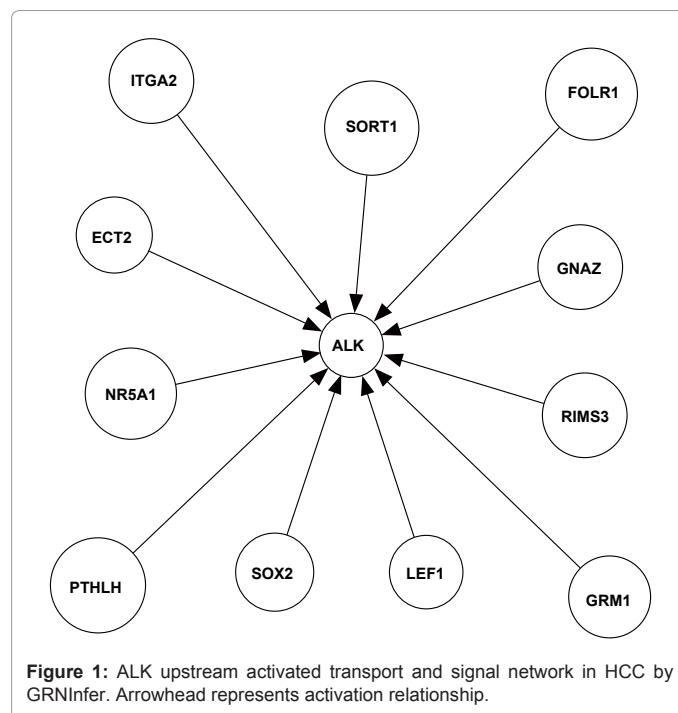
ITGA2

SORT1

FOLR1

ECT2

GNAZ

ALK

NR5A1

RIMS3

PTHLH

SOX2

LEF1

GRM1

**Figure 1:** ALK upstream activated transport and signal network in HCC by GRNInfer. Arrowhead represents activation relationship.